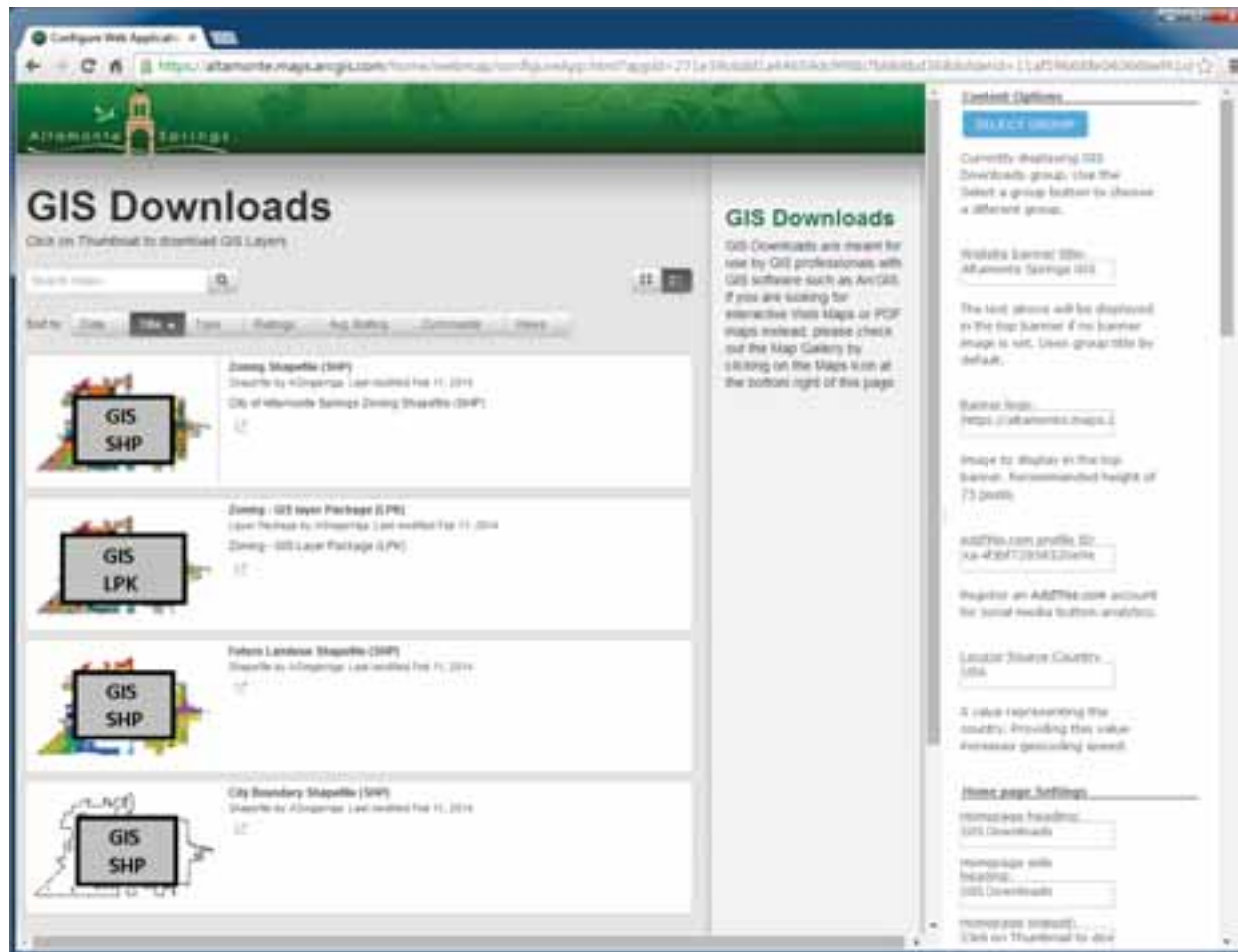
Configure Web Applicatio ×

https://altamonte.maps.arcgis.com/home/webmap/configurewebapp.html?appid=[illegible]

Altamonte Springs

GIS Downloads

Click on Thumbnail to download GIS Layers

Search Maps

Sort by: Date Title Type Ratings Avg Rating Comments Views

Zoning Shapefile (SHP)
Shapefile by AGisgeorge. Last modified Feb 11, 2014
City of Altamonte Springs Zoning Shapefile (SHP)

GIS SHP

Zoning - GIS layer Package (LPK)
Layer Package by AGisgeorge. Last modified Feb 11, 2014
Zoning - GIS Layer Package (LPK)

GIS LPK

Future Landuse Shapefile (SHP)
Shapefile by AGisgeorge. Last modified Feb 11, 2014

GIS SHP

City Boundary Shapefile (SHP)
Shapefile by AGisgeorge. Last modified Feb 11, 2014

GIS SHP

GIS Downloads

GIS Downloads are meant for use by GIS professionals with GIS software such as ArcGIS. If you are looking for interactive Web Maps or PDF maps instead, please check out the Map Gallery by clicking on the Maps icon at the bottom right of this page.

Content Options

SELECT GROUP

Currently displaying GIS Downloads group. Use the Select a group button to choose a different group.

Website Banner title:
Altamonte Springs GIS

The text above will be displayed in the top banner if no banner image is set. Uses group title by default.

Banner logo:
https://altamonte.maps.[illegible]

Image to display in the top banner. Recommended height of 75 pixels.

AddThis.com profile ID:
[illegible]

Register an AddThis.com account for social media button analytics.

Locator Source Country:
USA

A value representing the country. Providing this value increases geocoding speed.

Home page Settings

Homepage heading:
GIS Downloads

Homepage side heading:
GIS Downloads

Homepage snippet:
Click on Thumbnail to dow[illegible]